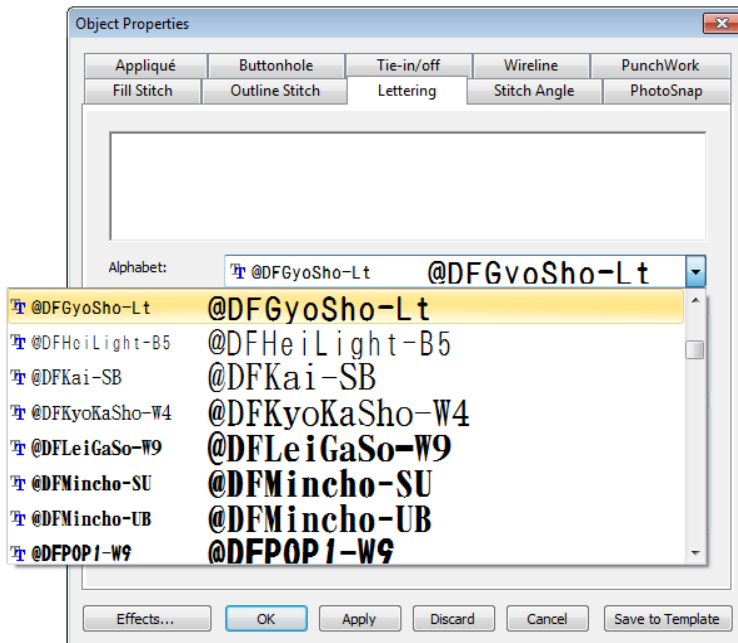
Object Properties

Appliqué | Buttonhole | Tie-in/off | Wireline | PunchWork
Fill Stitch | Outline Stitch | Lettering | Stitch Angle | PhotoSnap

Alphabet: @DFGyoSho-Lt @DFGyoSho-Lt

@DFGyoSho-Lt @DFGyoSho-Lt
@DFHeiLight-B5 @DFHeiLight-B5
@DFKai-SB @DFKai-SB
@DFKyoKaSho-W4 @DFKyoKaSho-W4
@DFLeiGaSo-W9 @DFLeiGaSo-W9
@DFMincho-SU @DFMincho-SU
@DFMincho-UB @DFMincho-UB
@DFPOP1-W9 @DFPOP1-W9

Effects... | OK | Apply | Discard | Cancel | Save to Template